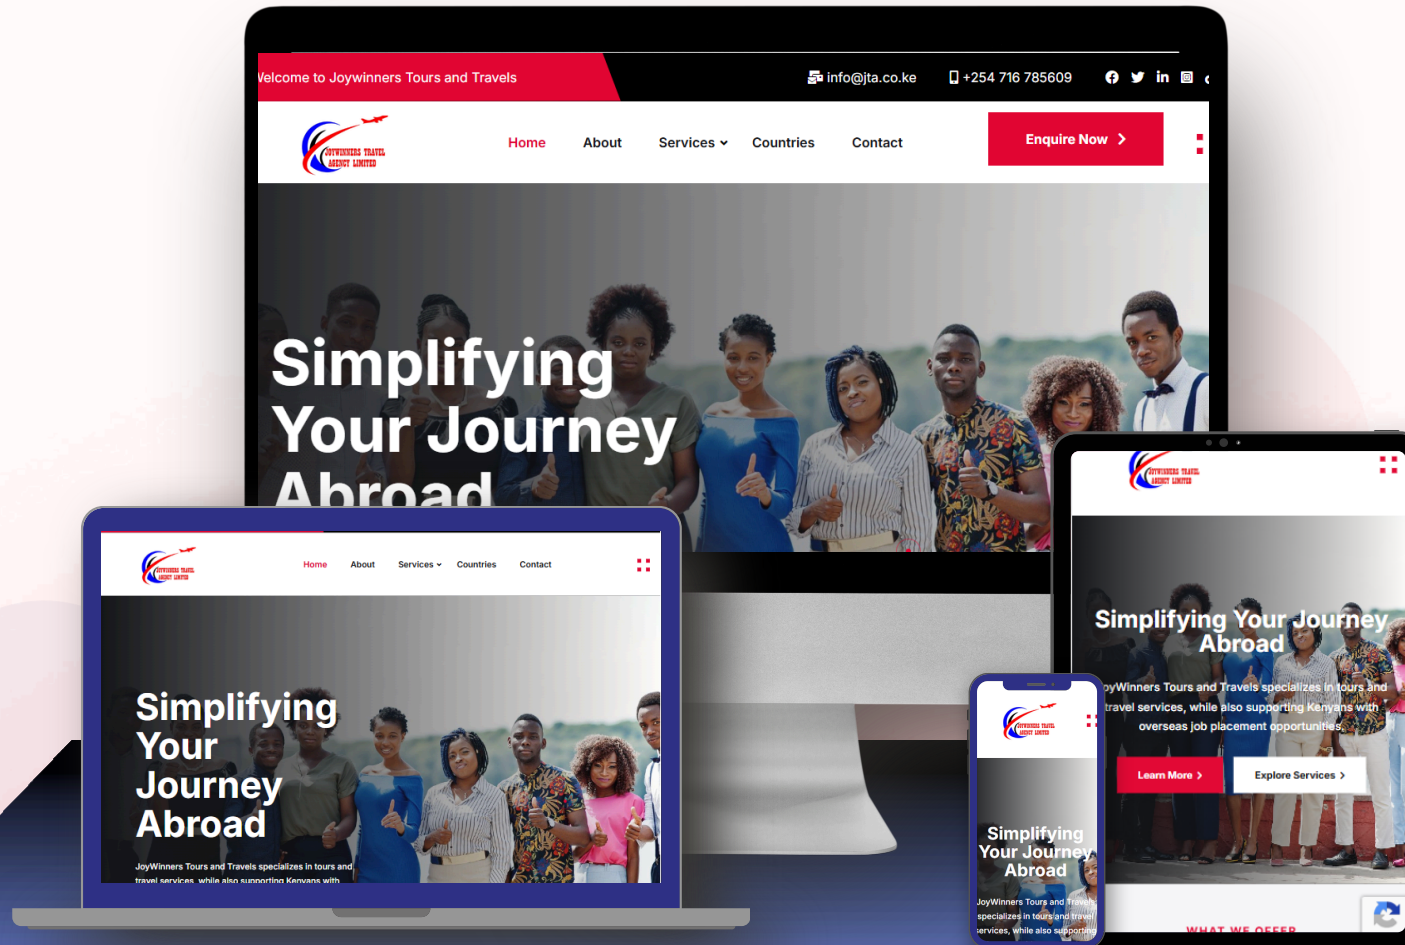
Velcome to Joywinners Tours and Travels
info@jta.co.ke
+254 716 785609

JOYWINNERS TRAVEL AGENCY LIMITED
Home About Services Countries Contact
Enquire Now

Simplifying Your Journey Abroad

JOYWINNERS TRAVEL AGENCY LIMITED
Home About Services Countries Contact

Simplifying Your Journey Abroad

JoyWinners Tours and Travels specializes in tours and travel services, while also supporting Kenyans with

JOYWINNERS TRAVEL AGENCY LIMITED

Simplifying Your Journey Abroad

oyWinners Tours and Travels specializes in tours and travel services, while also supporting Kenyans with overseas job placement opportunities.

Learn More
Explore Services

WHAT WE OFFER

JOYWINNERS TRAVEL AGENCY LIMITED

Simplifying Your Journey Abroad

JoyWinners Tours and Travels specializes in tours and travel services, while also supporting